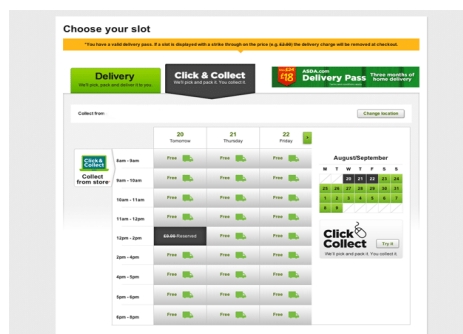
Choose your slot

*You have a valid delivery pass. If a slot is displayed with a strike through on the price (e.g. £3.00) the delivery charge will be removed at checkout.

Delivery
We'll pick, pack and deliver it to you.

Click & Collect
We'll pick and pack it. You collect it.

ASDA.com Delivery Pass
from £18
Three months of home delivery

Collect from:
Change location

Click & Collect
Collect from store

| | 20 Tomorrow | 21 Thursday | 22 Friday |
|---|---|---|---|
| 8am - 9am | Free | Free | Free |
| 9am - 10am | Free | Free | Free |
| 10am - 11am | Free | Free | Free |
| 11am - 12pm | Free | Free | Free |
| 12pm - 2pm | £3.00 Reserved | Free | Free |
| 2pm - 4pm | Free | Free | Free |
| 4pm - 5pm | Free | Free | Free |
| 5pm - 6pm | Free | Free | Free |
| 6pm - 8pm | Free | Free | Free |

August/September

| M | T | W | T | F | S | S |
|---|---|---|---|---|---|---|
| | | 20 | 21 | 22 | 23 | 24 |
| 25 | 26 | 27 | 28 | 29 | 30 | 31 |
| 1 | 2 | 3 | 4 | 5 | 6 | 7 |
| 8 | 9 | | | | | |

Click & Collect
Try it
We'll pick and pack it. You collect it.